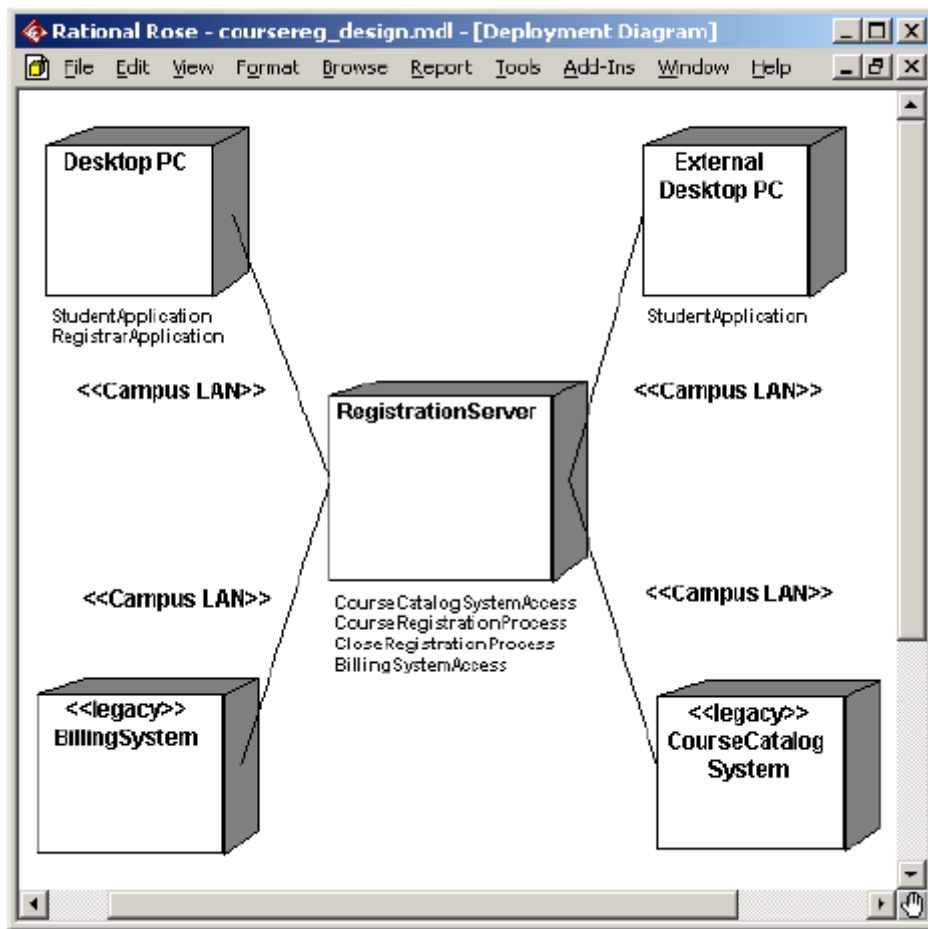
Rational Rose - coursereg_design.mdl - [Deployment Diagram]

File Edit View Format Browse Report Tools Add-Ins Window Help

Desktop PC

StudentApplication
RegistrarApplication

External Desktop PC

StudentApplication

<<Campus LAN>>

RegistrationServer

<<Campus LAN>>

CourseCatalogSystemAccess
CourseRegistrationProcess
CloseRegistrationProcess
BillingSystemAccess

<<Campus LAN>>

<<Campus LAN>>

<<legacy>>
BillingSystem

<<legacy>>
CourseCatalog System